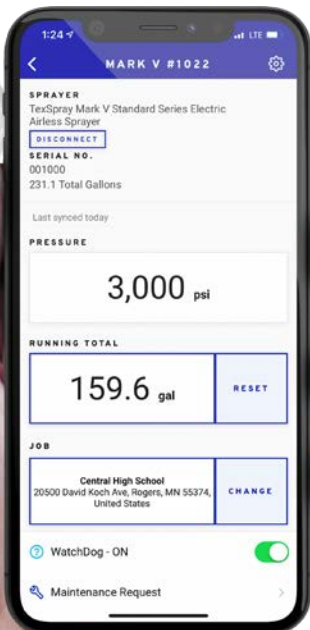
1:24 LTE

MARK V #1022

SPRAYER
TexSpray Mark V Standard Series Electric Airless Sprayer

DISCONNECT

SERIAL NO.
001000
231.1 Total Gallons

Last synced today

PRESSURE

3,000 psi

RUNNING TOTAL

159.6 gal

RESET

JOB

Central High School
20500 David Koch Ave, Rogers, MN 55374, United States

CHANGE

WatchDog - ON

Maintenance Request